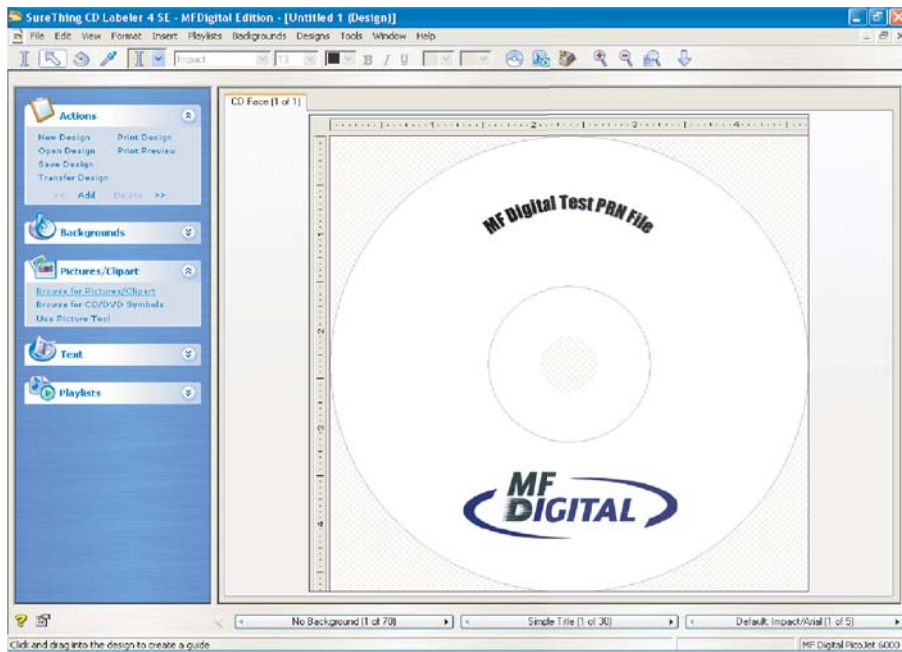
SureThing CD Labeler 4 SE - MFDigital Edition - [Untitled 1 (Design)]

File Edit View Format Insert Playlists Backgrounds Designs Tools Window Help

Impact 13 B I U

Actions
New Design Print Design
Open Design Print Preview
Save Design
Transfer Design
<< Add Delete >>

Backgrounds

Pictures/Clipart
Browse for Pictures/Clipart
Browse for CD/DVD Symbols
Use Picture Tool

Text

Playlists

CD Face (1 of 1)

1 2 3 4

MF Digital Test PRN File

MF DIGITAL

No Background (1 of 70)
Simple Title (1 of 30)
Default: Impact/Arial (1 of 5)

Click and drag into the design to create a guide
MF Digital PicoJet 6000